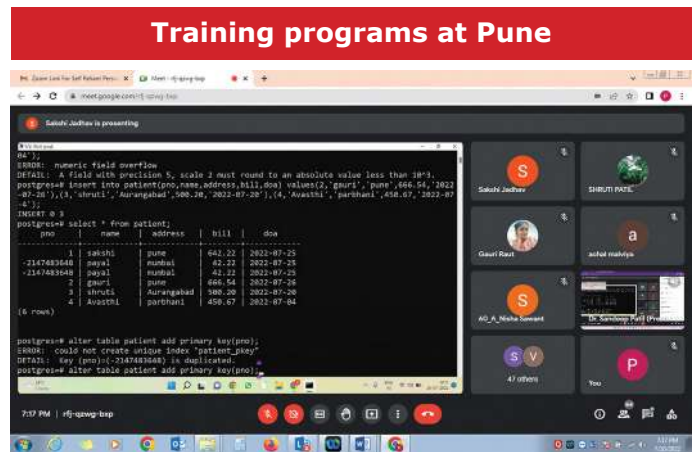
Training programs at Pune

Zoom Link For Self Reliant Person | Meet - rfj-qzwg-bsp

meet.google.com/rfj-qzwg-bsp

Sakshi Jadhav is presenting

84');
ERROR: numeric field overflow
DETAIL: A field with precision 5, scale 2 must round to an absolute value less than 10^3.
postgres=# insert into patient(pno,name,address,bill,doa) values(2,'gauri','pune',666.54,'2022-07-20'),(3,'shruti','Aurangabad',500.20,'2022-07-20'),(4,'Avasthi','parbhani',450.67,'2022-07-4');
INSERT 0 3
postgres=# select * from patient;

| pno | name | address | bill | doa |
|---|---|---|---|---|
| 1 | sakshi | pune | 642.22 | 2022-07-25 |
| -2147483648 | payal | mumbai | 42.22 | 2022-07-25 |
| -2147483648 | payal | mumbai | 42.22 | 2022-07-25 |
| 2 | gauri | pune | 666.54 | 2022-07-20 |
| 3 | shruti | Aurangabad | 500.20 | 2022-07-20 |
| 4 | Avasthi | parbhani | 450.67 | 2022-07-04 |

(6 rows)

postgres=# alter table patient add primary key(pno);
ERROR: could not create unique index "patient_pkey"
DETAIL: Key (pno)=(-2147483648) is duplicated.
postgres=# alter table patient add primary key(pno);

Sakshi Jadhav
SHRUTI PATIL
Gauri Raut
achal mahiya
AC_A_Nisha Sawant
Dr. Sandeep Patil (Pre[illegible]
47 others
You

7:17 PM | rfj-qzwg-bsp